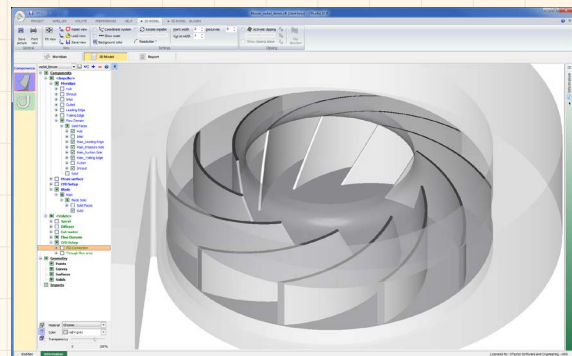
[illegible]

PROJECT | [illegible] | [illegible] | PERFORMANCE | HELP | 3D MODEL | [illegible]

Save picture | Print view | Rotate view | Load view | Save view | Coordinate system | Show model | Background color | Isolate impeller | Resolution | Start width | Sign in width | Percentage | Activate clipping | Show clipping plane | Flip direction

General | View | Settings | Clipping

Components | Meridian | 3D-Model | Report

Components
Impeller
Meridian
Hub
Shroud
Inlet
Outlet
Leading Edge
Trailing Edge
Flow Channel
Solid Faces
Hub
Inlet
Main_Leading Edge
Main_Pressure Side
Main_Suction Side
Main_Trailing Edge
Outlet
Shroud
Solid
Mean surface
CFD Setup
Blade
Main
Blade Solid
Split Planes
Solid
Stator
Spiral
Diffuser
Exit module
Flow Channels
Solid
CFD Setup
CFD Connection
Through flow area
Geometry
Points
Curves
Surfaces
Solids
Imports

Material | Chrome
Color
Transparency

Version | Information

Licensed for: CFturbo Software and Engineering - 2016